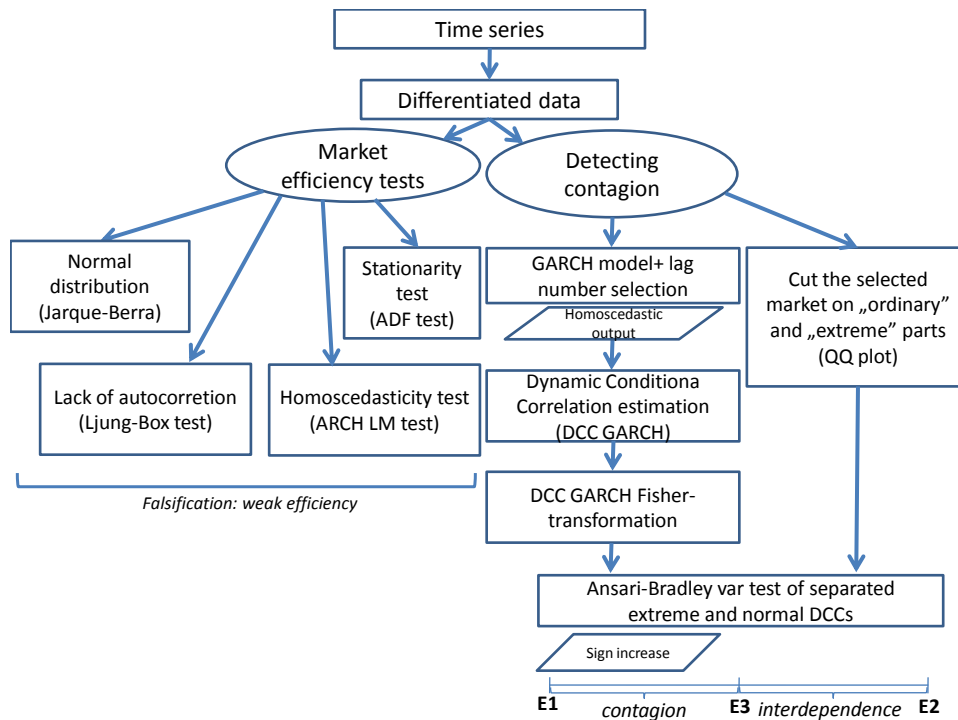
Time series

Differentiated data

Market efficiency tests

Detecting contagion

Normal distribution (Jarque-Berra)

Stationarity test (ADF test)

GARCH model+ lag number selection

Cut the selected market on „ordinary" and „extreme" parts (QQ plot)

Homoscedastic output

Lack of autocorretion (Ljung-Box test)

Homoscedasticity test (ARCH LM test)

Dynamic Conditiona Correlation estimation (DCC GARCH)

Falsification: weak efficiency

DCC GARCH Fisher-transformation

Ansari-Bradley var test of separated extreme and normal DCCs

Sign increase

E1 contagion E3 interdependence E2